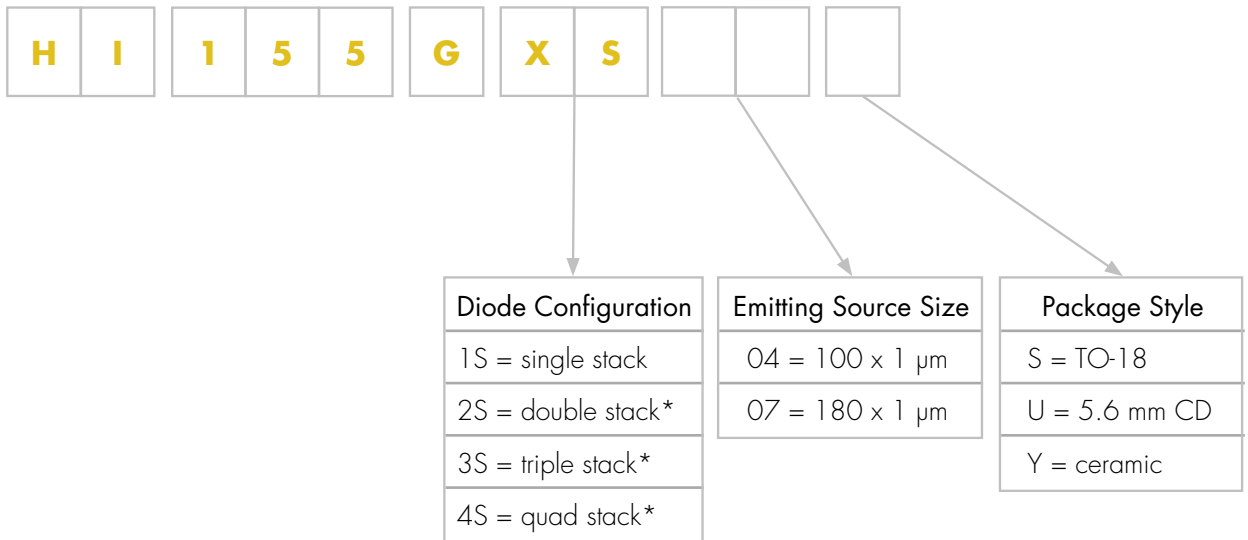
H I 1 5 5 G X S

| Diode Configuration |
|---|
| 1S = single stack |
| 2S = double stack* |
| 3S = triple stack* |
| 4S = quad stack* |

| Emitting Source Size |
|---|
| 04 = 100 x 1 μm |
| 07 = 180 x 1 μm |

| Package Style |
|---|
| S = TO-18 |
| U = 5.6 mm CD |
| Y = ceramic |